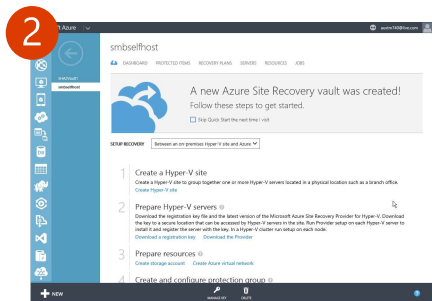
2

t Azure

asofre748@live.com

smbselfhost

DASHBOARD PROTECTED ITEMS RECOVERY PLANS SERVERS RESOURCES JOBS

smbselfhost

A new Azure Site Recovery vault was created!

Follow these steps to get started.

Skip Quick Start the next time I visit

SETUP RECOVERY Between an on-premises Hyper-V site and Azure

1 Create a Hyper-V site

Create a Hyper-V site to group together one or more Hyper-V servers located in a physical location such as a branch office.

Create Hyper-V site

2 Prepare Hyper-V servers

Download the registration key file and the latest version of the Microsoft Azure Site Recovery Provider for Hyper-V. Download the key to a secure location that can be accessed by Hyper-V servers in the site. Run Provider setup on each Hyper-V server to install it and register the server with the key. In a Hyper-V cluster run setup on each node.

Download a registration key Download the Provider

3 Prepare resources

Create storage account Create Azure virtual network

4 Create and configure protection group

NEW

MANAGE KEY DELETE